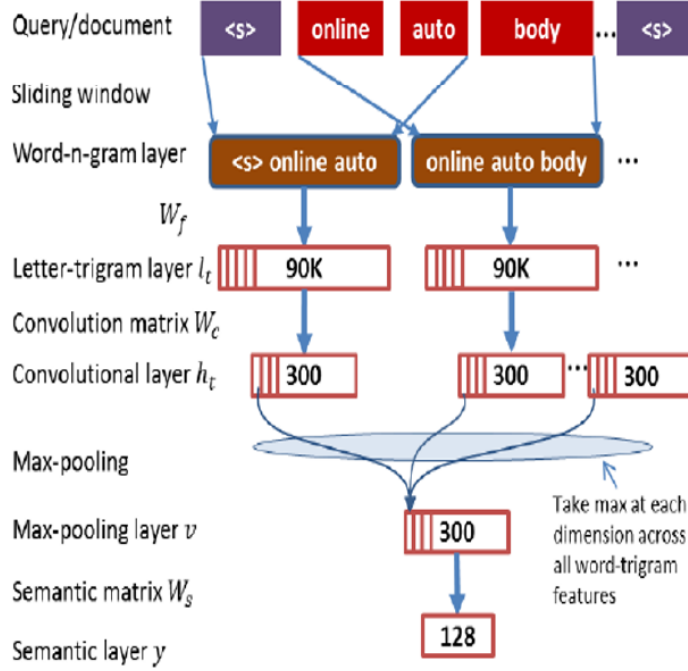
Query/document

<s>

online

auto

body

...

<s>

Sliding window

Word-n-gram layer

<s> online auto

online auto body

...

$W_f$

Letter-trigram layer $l_t$

90K

90K

...

Convolution matrix $W_c$

Convolutional layer $h_t$

300

300

...

300

Max-pooling

Take max at each dimension across all word-trigram features

Max-pooling layer $v$

300

Semantic matrix $W_s$

Semantic layer $y$

128